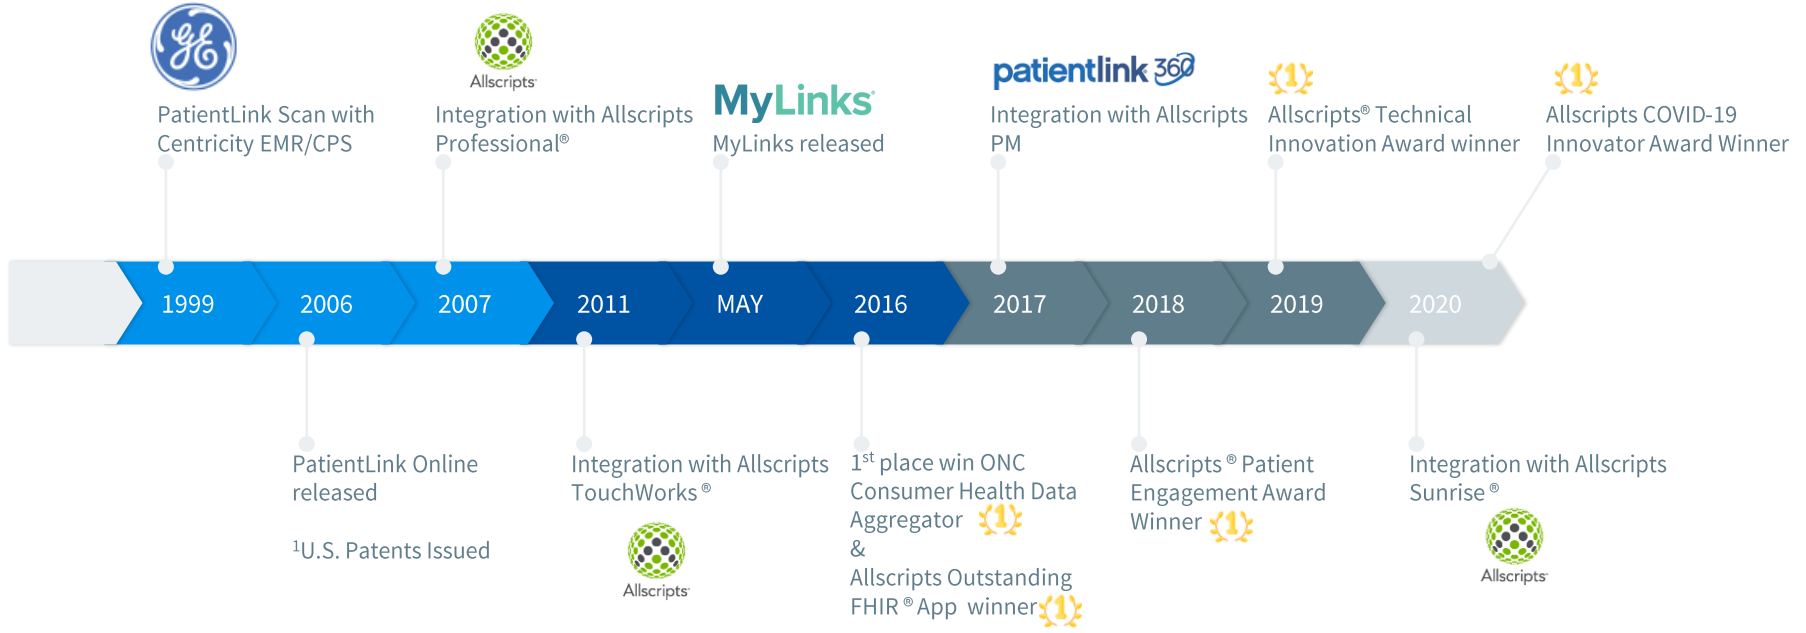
PatientLink Scan with Centricity EMR/CPS

Allscripts

Integration with Allscripts Professional®

MyLinks

MyLinks released

patientlink 360

Integration with Allscripts PM

1

Allscripts® Technical Innovation Award winner

1

Allscripts COVID-19 Innovator Award Winner

1999

2006

2007

2011

MAY

2016

2017

2018

2019

2020

PatientLink Online released

$^1$U.S. Patents Issued

Integration with Allscripts TouchWorks®

Allscripts

$1^{st}$ place win ONC Consumer Health Data Aggregator 1
&
Allscripts Outstanding FHIR® App winner 1

Allscripts® Patient Engagement Award Winner 1

Integration with Allscripts Sunrise®

Allscripts